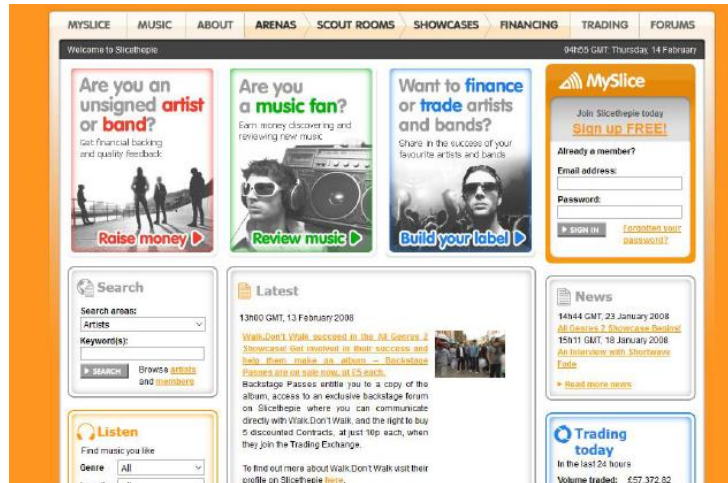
MYSLICE MUSIC ABOUT ARENAS SCOUT ROOMS SHOWCASES FINANCING TRADING FORUMS

Welcome to Slicethepie

04h55 GMT Thursday, 14 February

Are you an unsigned artist or band?

Get financial backing and quality feedback

Raise money

Are you a music fan?

Earn money discovering and reviewing new music

Review music

Want to finance or trade artists and bands?

Share in the success of your favourite artists and bands

Build your label

MySlice

Join Slicethepie today

Sign up FREE!

Already a member?

Email address:

Password:

SIGN IN

Forgotten your password?

Search

Search areas:

Artists

Keyword(s):

SEARCH

Browse artists and members

Latest

13h00 GMT, 13 February 2008

Walk.Don't Walk succeed in the All Genres 2 Showcase! Get involved in their success and help them make an album – Backstage Passes are on sale now, at £5 each.

Backstage Passes entitle you to a copy of the album, access to an exclusive backstage forum on Slicethepie where you can communicate directly with Walk.Don't Walk, and the right to buy 5 discounted Contracts, at just 10p each, when they join the Trading Exchange.

To find out more about Walk.Don't Walk visit their profile on Slicethepie here.

News

14h44 GMT, 23 January 2008

All Genres 2 Showcase Begins!

15h11 GMT, 18 January 2008

An Interview with Shortwave Fade

Read more news

Listen

Find music you like

Genre All

Trading today

In the last 24 hours

Volume traded: £57,372.82